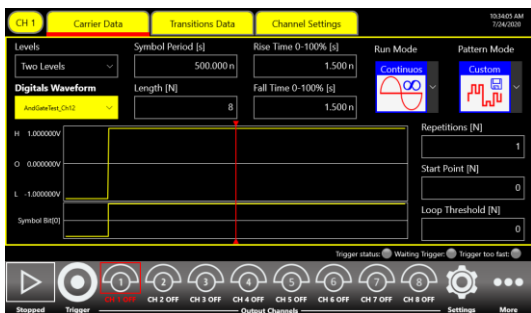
CH 1 Carrier Data Transitions Data Channel Settings 10:34:05 AM 7/24/2020

Levels
Two Levels
Digitals Waveform
AndGateTest_Ch12

Symbol Period [s]
500.000 n
Length [N]
8

Rise Time 0-100% [s]
1.500 n
Fall Time 0-100% [s]
1.500 n

Run Mode
Continuos

Pattern Mode
Custom

H 1.000000V
O 0.000000V
L -1.000000V
Symbol Bit[0]

Repetitions [N]
1
Start Point [N]
0
Loop Threshold [N]
0

Trigger status: Waiting Trigger: Trigger too fast:

Stopped Trigger
1 2 3 4 5 6 7 8
CH 1 OFF CH 2 OFF CH 3 OFF CH 4 OFF CH 5 OFF CH 6 OFF CH 7 OFF CH 8 OFF
Output Channels
Settings More